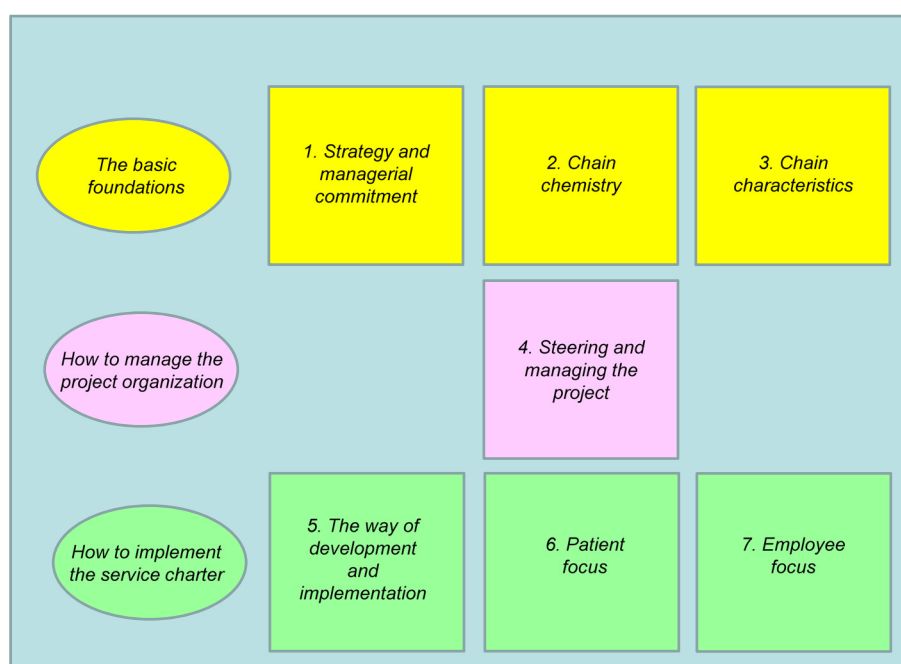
The basic foundations

1. Strategy and managerial commitment

2. Chain chemistry

3. Chain characteristics

How to manage the project organization

4. Steering and managing the project

How to implement the service charter

5. The way of development and implementation

6. Patient focus

7. Employee focus